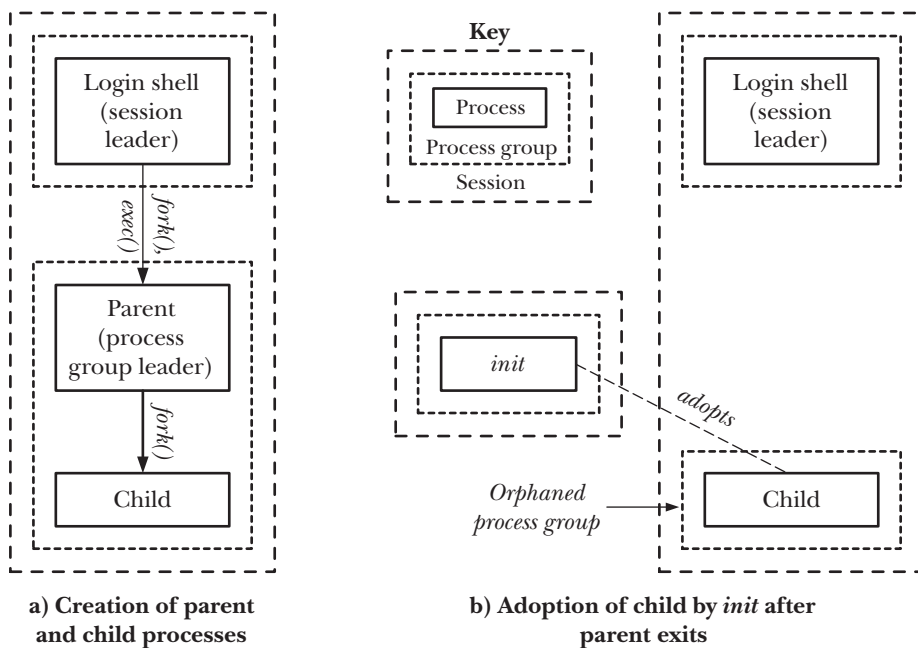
Login shell (session leader)

fork(), exec()

Parent (process group leader)

fork()

Child

Key

Process

Process group

Session

Login shell (session leader)

init

adopts

Orphaned process group

Child

a) Creation of parent and child processes

b) Adoption of child by init after parent exits